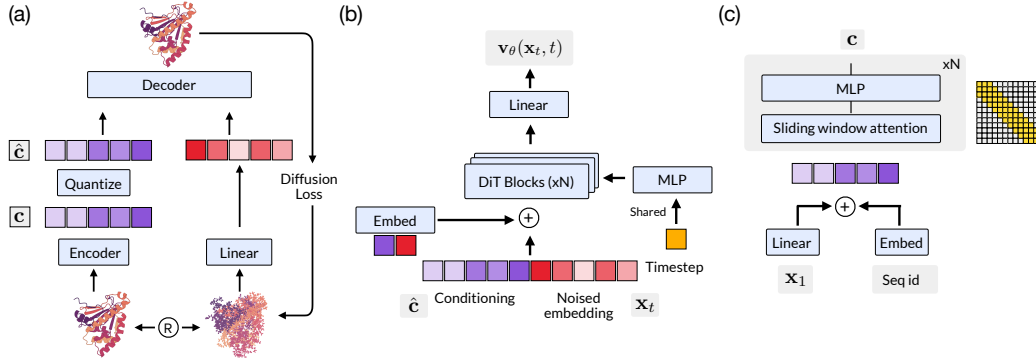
(a)

Decoder

$\hat{\mathbf{c}}$

Quantize

$\mathbf{c}$

Encoder

Linear

Diffusion Loss

R

(b)

$\mathbf{v}_\theta(\mathbf{x}_t, t)$

Linear

DiT Blocks (xN)

MLP

Shared

Embed

+

Timestep

$\hat{\mathbf{c}}$ Conditioning

Noised embedding

$\mathbf{x}_t$

(c)

$\mathbf{c}$

xN

MLP

Sliding window attention

+

Linear

Embed

$\mathbf{x}_1$

Seq id